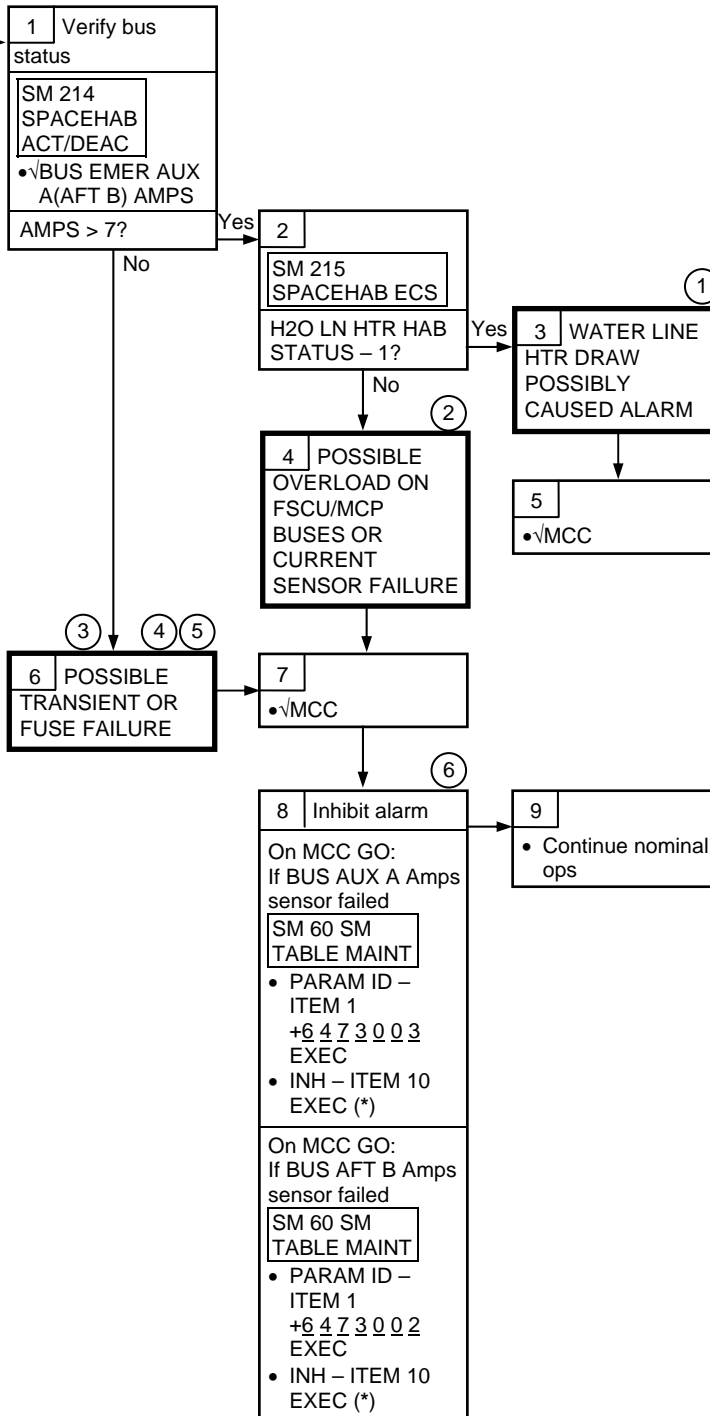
1 Verify bus status

SM 214 SPACEHAB ACT/DEAC

•√BUS EMER AUX A(AFT B) AMPS

AMPS > 7?

Yes

No

2

SM 215 SPACEHAB ECS

H2O LN HTR HAB STATUS – 1?

Yes

No

1

3 WATER LINE HTR DRAW POSSIBLY CAUSED ALARM

5

•√MCC

2

4 POSSIBLE OVERLOAD ON FSCU/MCP BUSES OR CURRENT SENSOR FAILURE

3 4 5

6 POSSIBLE TRANSIENT OR FUSE FAILURE

7

•√MCC

6

8 Inhibit alarm

On MCC GO:
If BUS AUX A Amps sensor failed

SM 60 SM TABLE MAINT

• PARAM ID – ITEM 1
+6 4 7 3 0 0 3
EXEC
• INH – ITEM 10
EXEC (*)

On MCC GO:
If BUS AFT B Amps sensor failed

SM 60 SM TABLE MAINT

• PARAM ID – ITEM 1
+6 4 7 3 0 0 2
EXEC
• INH – ITEM 10
EXEC (*)

9

• Continue nominal ops